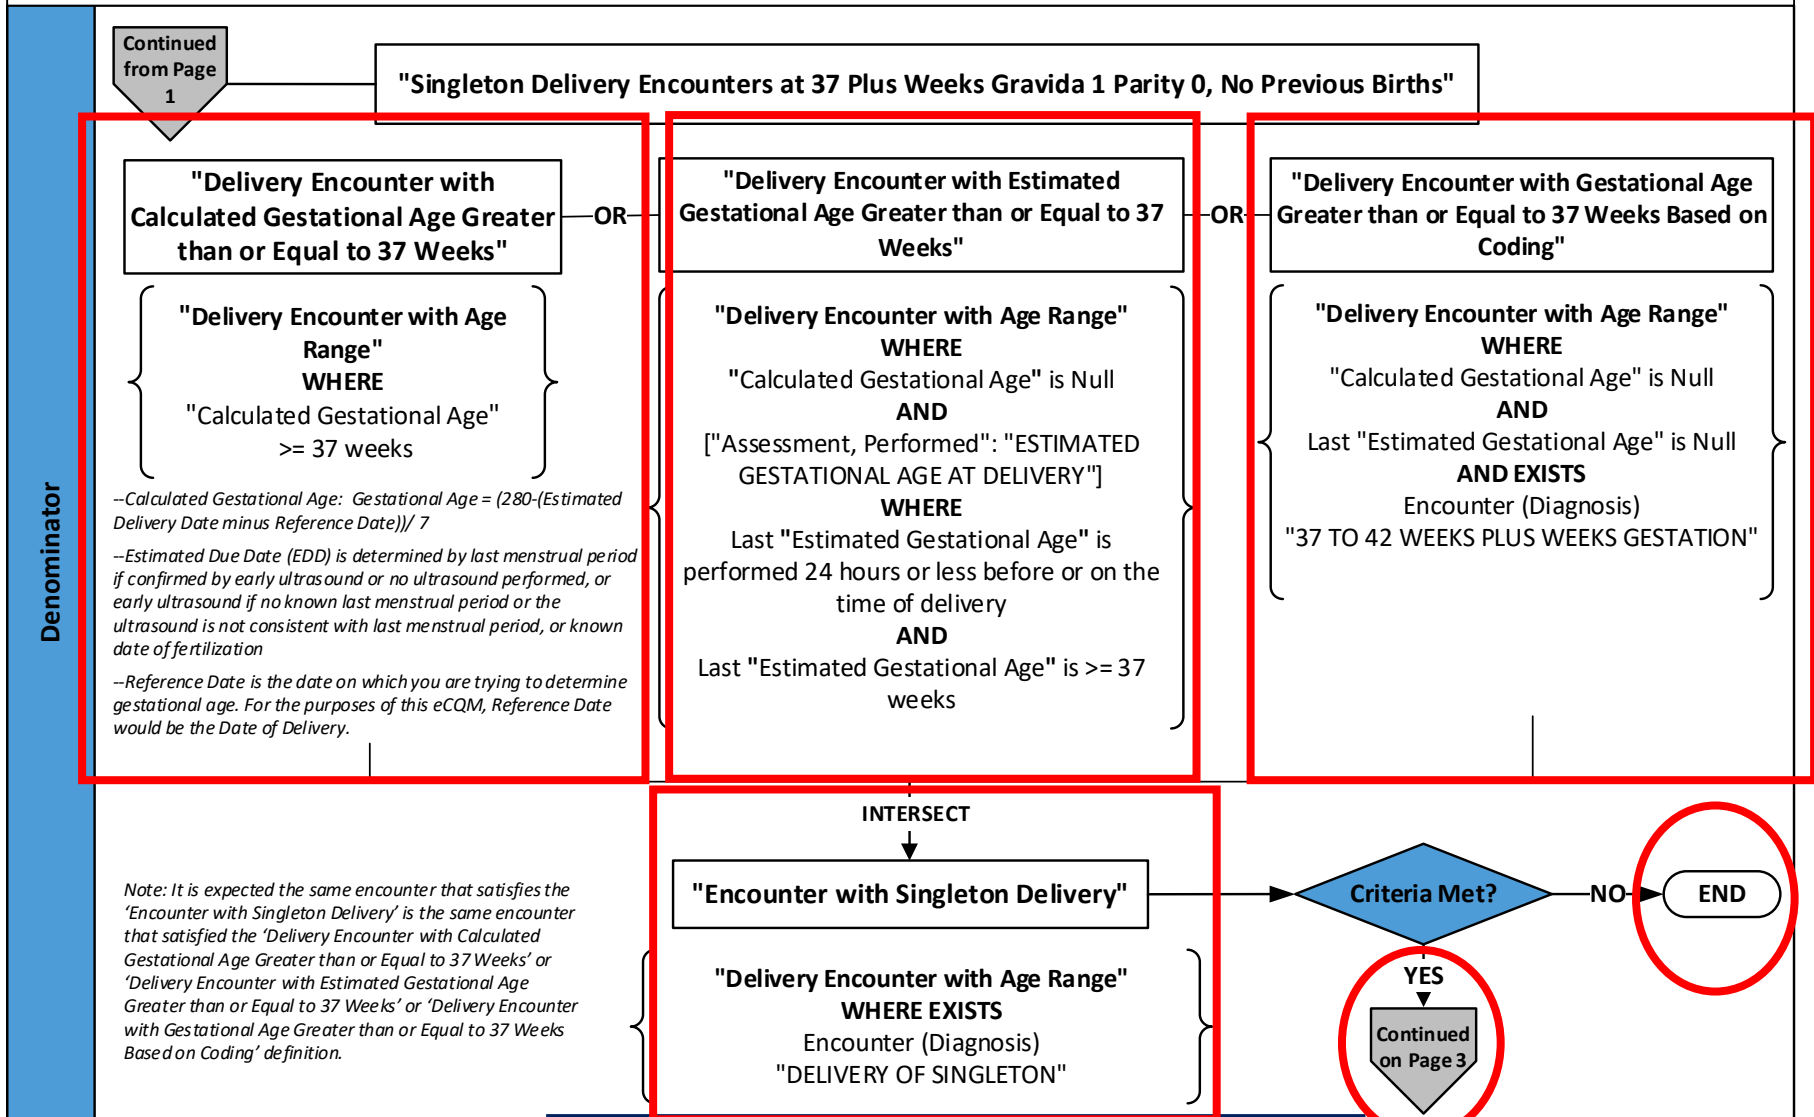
Denominator

Continued from Page 1

"Singleton Delivery Encounters at 37 Plus Weeks Gravida 1 Parity 0, No Previous Births"

"Delivery Encounter with Calculated Gestational Age Greater than or Equal to 37 Weeks"

OR

"Delivery Encounter with Estimated Gestational Age Greater than or Equal to 37 Weeks"

OR

"Delivery Encounter with Gestational Age Greater than or Equal to 37 Weeks Based on Coding"

"Delivery Encounter with Age Range"
WHERE
"Calculated Gestational Age" >= 37 weeks

--Calculated Gestational Age: Gestational Age = (280-(Estimated Delivery Date minus Reference Date))/ 7

--Estimated Due Date (EDD) is determined by last menstrual period if confirmed by early ultrasound or no ultrasound performed, or early ultrasound if no known last menstrual period or the ultrasound is not consistent with last menstrual period, or known date of fertilization

--Reference Date is the date on which you are trying to determine gestational age. For the purposes of this eCQM, Reference Date would be the Date of Delivery.

"Delivery Encounter with Age Range"
WHERE
"Calculated Gestational Age" is Null
AND
["Assessment, Performed": "ESTIMATED GESTATIONAL AGE AT DELIVERY"]
WHERE
Last "Estimated Gestational Age" is performed 24 hours or less before or on the time of delivery
AND
Last "Estimated Gestational Age" is >= 37 weeks

"Delivery Encounter with Age Range"
WHERE
"Calculated Gestational Age" is Null
AND
Last "Estimated Gestational Age" is Null
AND EXISTS
Encounter (Diagnosis)
"37 TO 42 WEEKS PLUS WEEKS GESTATION"

INTERSECT

"Encounter with Singleton Delivery"

"Delivery Encounter with Age Range"
WHERE EXISTS
Encounter (Diagnosis)
"DELIVERY OF SINGLETON"

Note: It is expected the same encounter that satisfies the 'Encounter with Singleton Delivery' is the same encounter that satisfied the 'Delivery Encounter with Calculated Gestational Age Greater than or Equal to 37 Weeks' or 'Delivery Encounter with Estimated Gestational Age Greater than or Equal to 37 Weeks' or 'Delivery Encounter with Gestational Age Greater than or Equal to 37 Weeks Based on Coding' definition.

Criteria Met?

NO

END

YES

Continued on Page 3